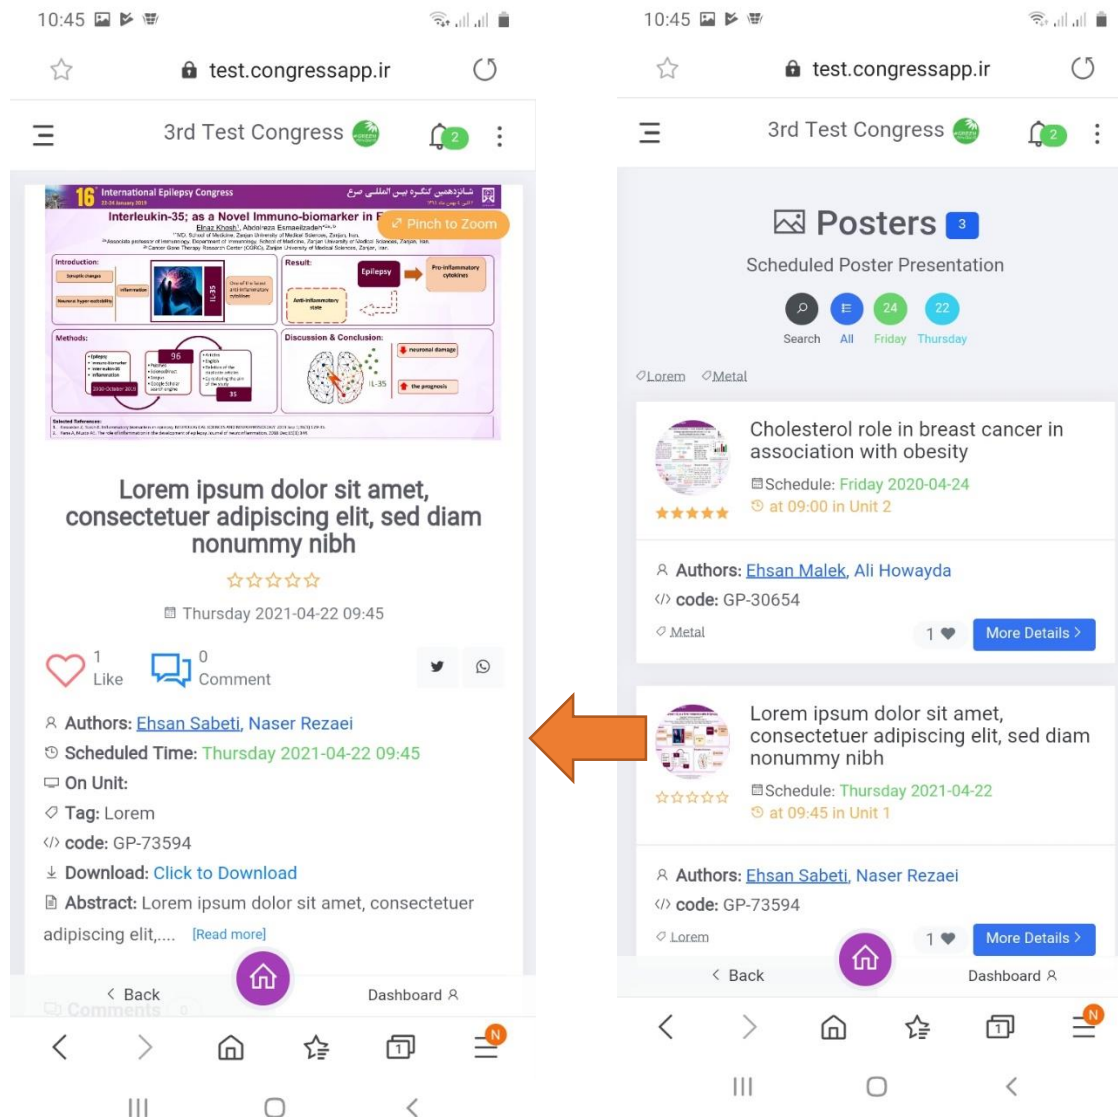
10:45

test.congressapp.ir

3rd Test Congress 2

16 International Epilepsy Congress

شانزدهمین کنگره بین المللی صرع

Interleukin-35; as a Novel Immuno-biomarker in E

Elnaz Khosh, Abdolreza Esmaeilzadeh

Pinch to Zoom

Introduction:

Result:

Epilepsy

Pro-inflammatory cytokines

Anti-inflammatory state

IL-35

Methods:

96

2000-October-2020

35

Discussion & Conclusion:

neuronal damage

the prognosis

IL-35

Selected References:

Lorem ipsum dolor sit amet, consectetuer adipiscing elit, sed diam nonummy nibh

☆☆☆☆☆

Thursday 2021-04-22 09:45

1 Like

0 Comment

Authors: Ehsan Sabeti, Naser Rezaei

Scheduled Time: Thursday 2021-04-22 09:45

On Unit:

Tag: Lorem

code: GP-73594

Download: Click to Download

Abstract: Lorem ipsum dolor sit amet, consectetuer adipiscing elit,.... [Read more]

< Back

Dashboard

Comments 0

10:45

test.congressapp.ir

3rd Test Congress 2

Posters 3

Scheduled Poster Presentation

Search All 24 Friday 22 Thursday

Lorem Metal

Cholesterol role in breast cancer in association with obesity

Schedule: Friday 2020-04-24

at 09:00 in Unit 2

Authors: Ehsan Malek, Ali Howayda

code: GP-30654

Metal

1

More Details >

Lorem ipsum dolor sit amet, consectetuer adipiscing elit, sed diam nonummy nibh

Schedule: Thursday 2021-04-22

at 09:45 in Unit 1

☆☆☆☆☆

Authors: Ehsan Sabeti, Naser Rezaei

code: GP-73594

Lorem

1

More Details >

< Back

Dashboard

N